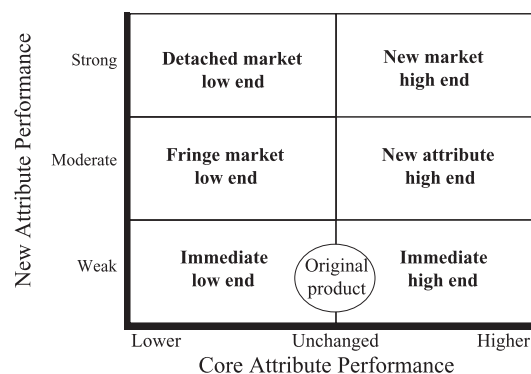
New Attribute Performance

| | | |
|---|---|---|
| Strong | Detached market low end | New market high end |
| Moderate | Fringe market low end | New attribute high end |
| Weak | Immediate low end | Immediate high end |

Original product

Lower Unchanged Higher

Core Attribute Performance